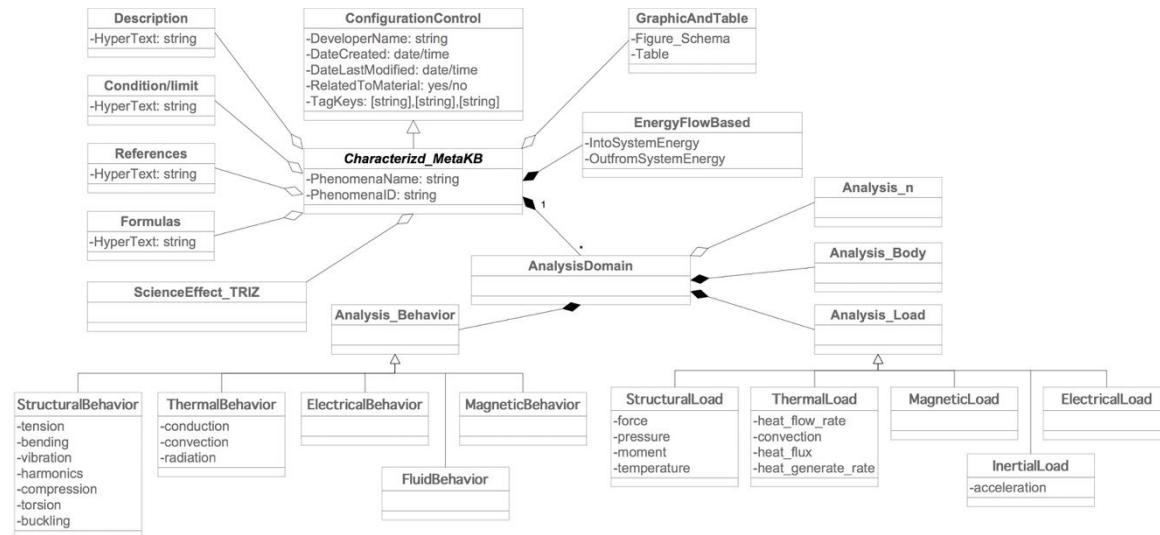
Description
-HyperText: string

ConfigurationControl
-DeveloperName: string
-DateCreated: date/time
-DateLastModified: date/time
-RelatedToMaterial: yes/no
-TagKeys: [string],[string],[string]

GraphicAndTable
-Figure_Schema
-Table

Condition/limit
-HyperText: string

EnergyFlowBased
-IntoSystemEnergy
-OutfromSystemEnergy

References
-HyperText: string

Characterizd_MetaKB
-PhenomenaName: string
-PhenomenalD: string

1

Formulas
-HyperText: string

Analysis_n

*

AnalysisDomain

Analysis_Body

ScienceEffect_TRIZ

Analysis_Behavior

Analysis_Load

StructuralBehavior
-tension
-bending
-vibration
-harmonics
-compression
-torsion
-buckling

ThermalBehavior
-conduction
-convection
-radiation

ElectricalBehavior

MagneticBehavior

FluidBehavior

StructuralLoad
-force
-pressure
-moment
-temperature

ThermalLoad
-heat_flow_rate
-convection
-heat_flux
-heat_generate_rate

MagneticLoad

ElectricalLoad

InertialLoad
-acceleration